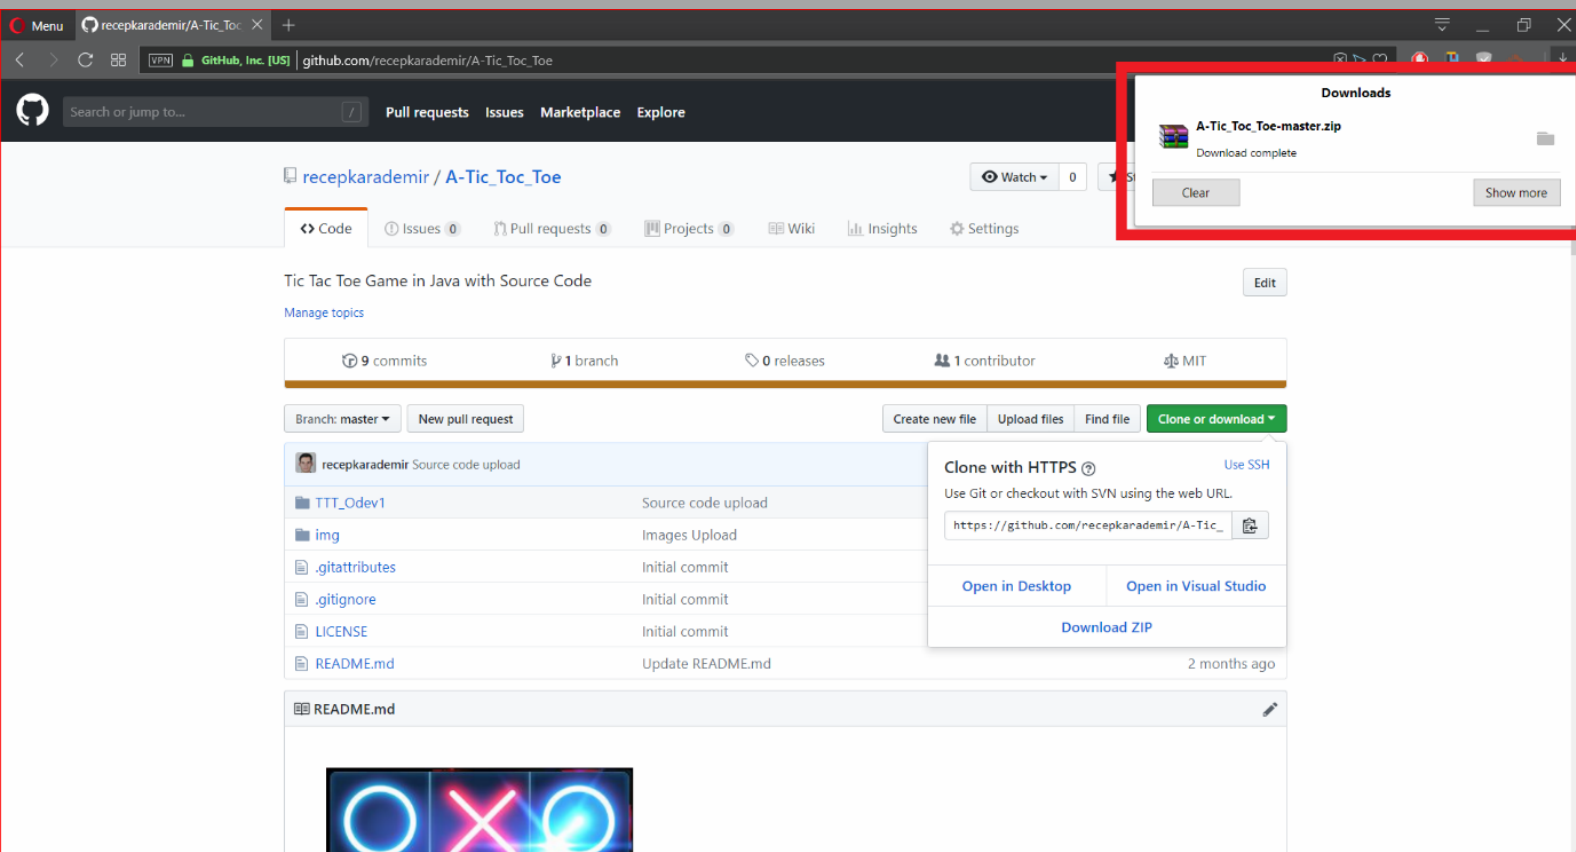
Menu recepkarademir/A-Tic_Toc ×

VPN GitHub, Inc. [US] github.com/recepkarademir/A-Tic_Toc_Toe

Search or jump to... /

Pull requests Issues Marketplace Explore

Downloads

A-Tic_Toc_Toe-master.zip

Download complete

Clear

Show more

recepkarademir / A-Tic_Toc_Toe

Watch 0

Code Issues 0 Pull requests 0 Projects 0 Wiki Insights Settings

Tic Tac Toe Game in Java with Source Code

Edit

Manage topics

9 commits 1 branch 0 releases 1 contributor MIT

Branch: master New pull request

Create new file Upload files Find file Clone or download

recepkarademir Source code upload

| | | |
|---|---|---|
| TTT_Odev1 | Source code upload | |
| img | Images Upload | |
| .gitattributes | Initial commit | |
| .gitignore | Initial commit | |
| LICENSE | Initial commit | |
| README.md | Update README.md | 2 months ago |

Clone with HTTPS

Use SSH

Use Git or checkout with SVN using the web URL.

https://github.com/recepkarademir/A-Tic_

Open in Desktop

Open in Visual Studio

Download ZIP

README.md